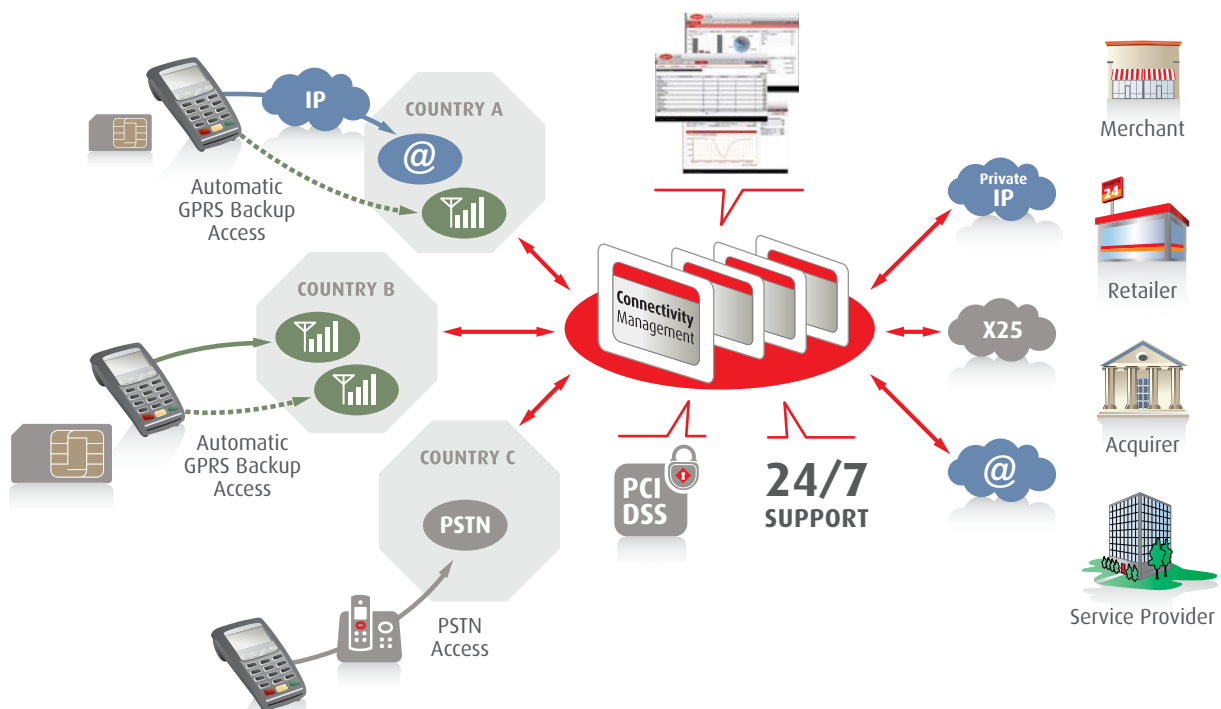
IP

COUNTRY A

@

Automatic GPRS Backup Access

COUNTRY B

Automatic GPRS Backup Access

COUNTRY C

PSTN

PSTN Access

Connectivity Management

PCI DSS

24/7 SUPPORT

Private IP

X25

@

Merchant

24

Retailer

Acquirer

Service Provider